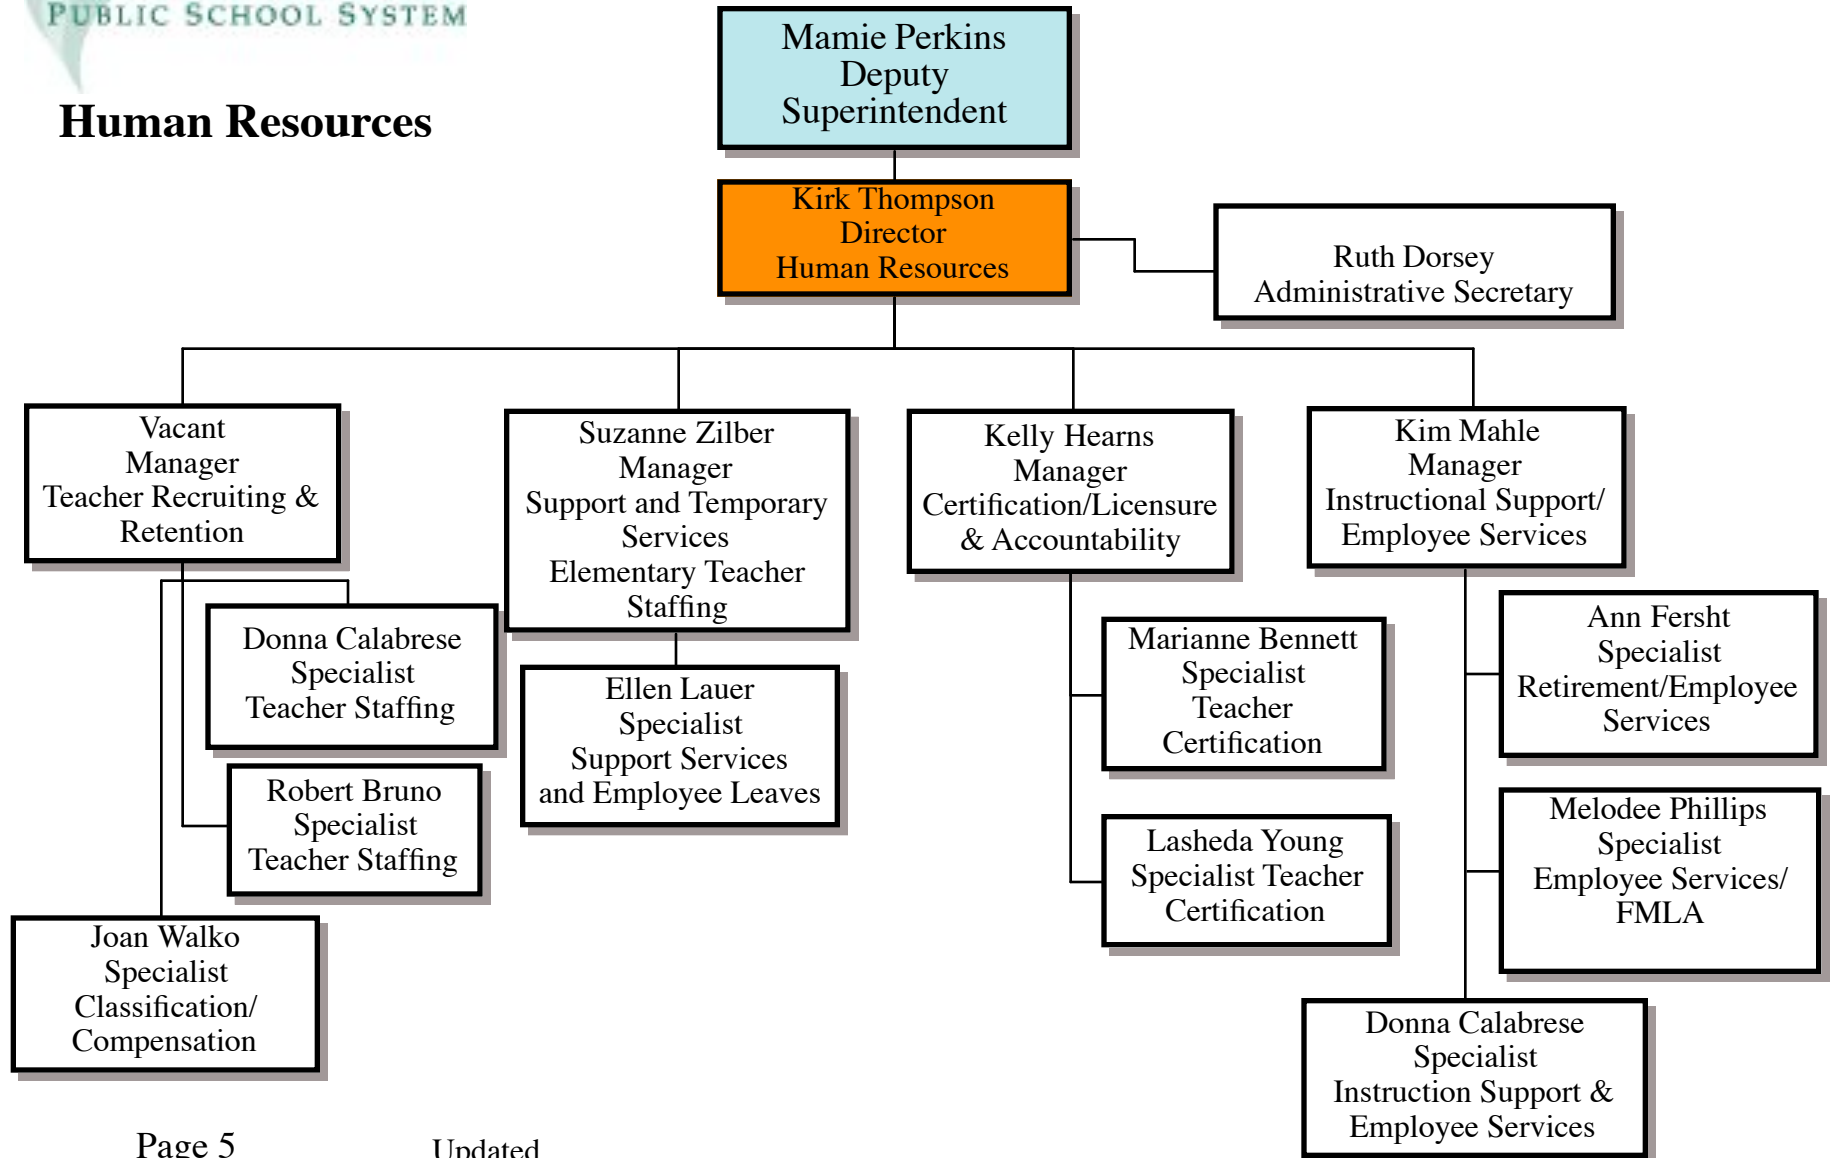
PUBLIC SCHOOL SYSTEM

Human Resources

Mamie Perkins
Deputy
Superintendent

Kirk Thompson
Director
Human Resources

Ruth Dorsey
Administrative Secretary

Vacant
Manager
Teacher Recruiting & Retention

Suzanne Zilber
Manager
Support and Temporary Services
Elementary Teacher Staffing

Kelly Hearns
Manager
Certification/Licensure & Accountability

Kim Mahle
Manager
Instructional Support/ Employee Services

Donna Calabrese
Specialist
Teacher Staffing

Ellen Lauer
Specialist
Support Services and Employee Leaves

Marianne Bennett
Specialist
Teacher
Certification

Ann Fersht
Specialist
Retirement/Employee Services

Robert Bruno
Specialist
Teacher Staffing

Lasheda Young
Specialist Teacher
Certification

Melodee Phillips
Specialist
Employee Services/ FMLA

Joan Walko
Specialist
Classification/ Compensation

Donna Calabrese
Specialist
Instruction Support & Employee Services

Page 5

Updated